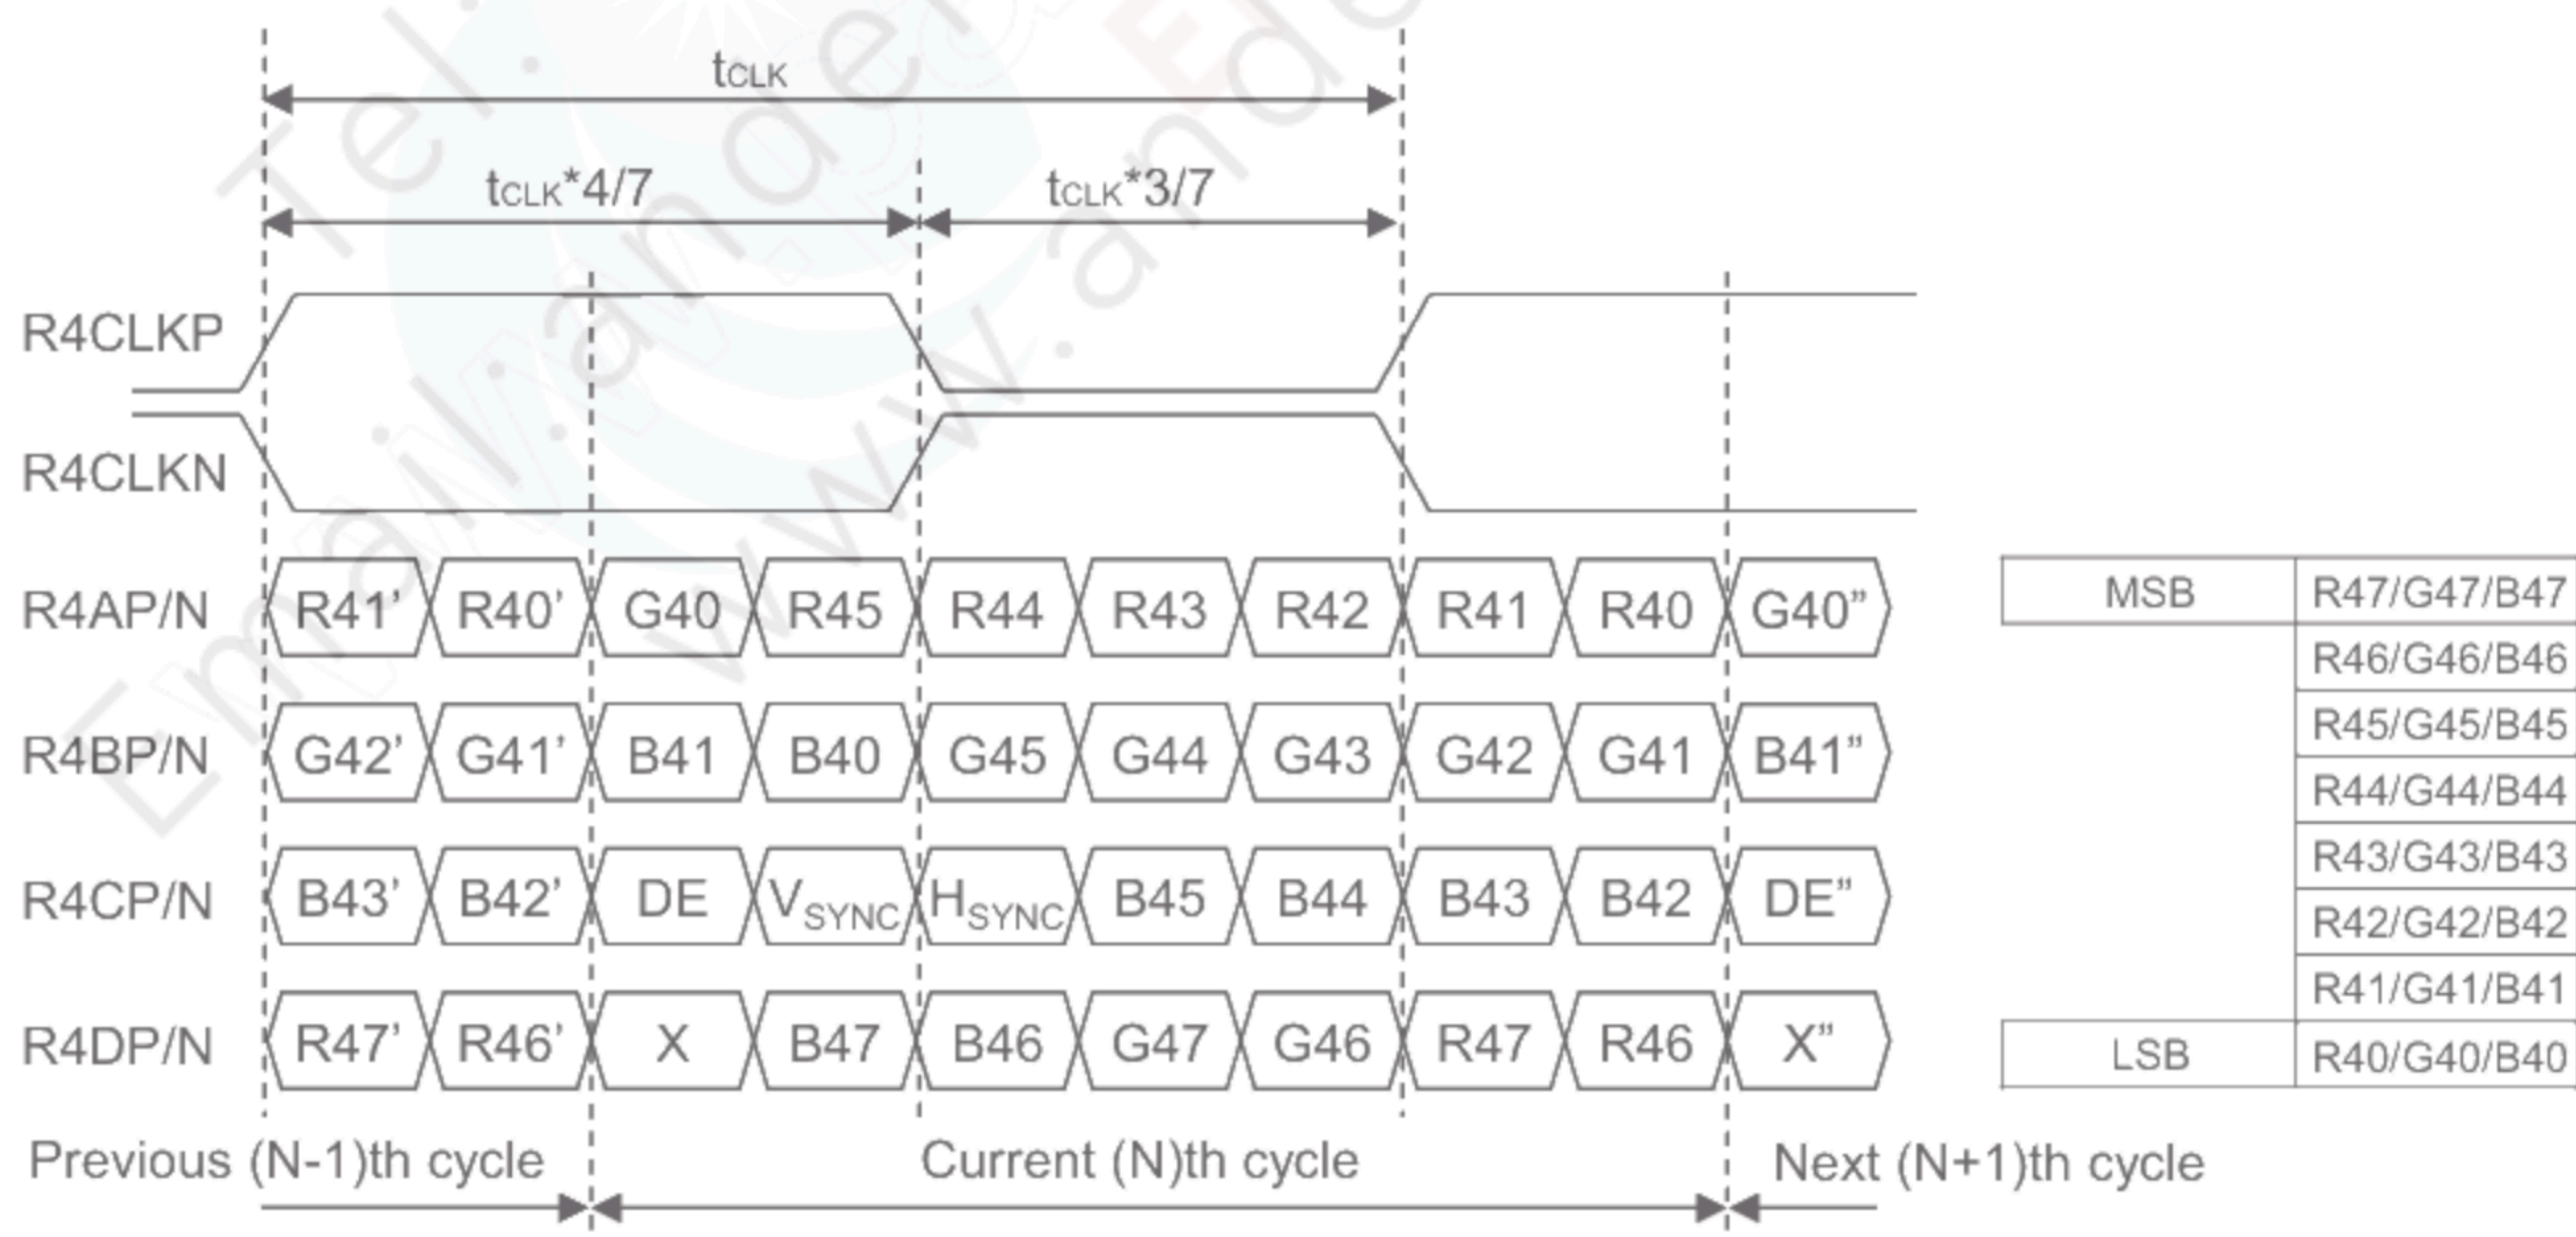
$t_{CLK}$

$t_{CLK}*4/7$ $t_{CLK}*3/7$

R4CLKP

R4CLKN

R4AP/N R41' R40' G40 R45 R44 R43 R42 R41 R40 G40"

R4BP/N G42' G41' B41 B40 G45 G44 G43 G42 G41 B41"

R4CP/N B43' B42' DE $V_{SYNC}$ $H_{SYNC}$ B45 B44 B43 B42 DE"

R4DP/N R47' R46' X B47 B46 G47 G46 R47 R46 X"

| MSB | R47/G47/B47 |
|---|---|
| | R46/G46/B46 |
| | R45/G45/B45 |
| | R44/G44/B44 |
| | R43/G43/B43 |
| | R42/G42/B42 |
| | R41/G41/B41 |
| LSB | R40/G40/B40 |

Previous (N-1)th cycle Current (N)th cycle Next (N+1)th cycle